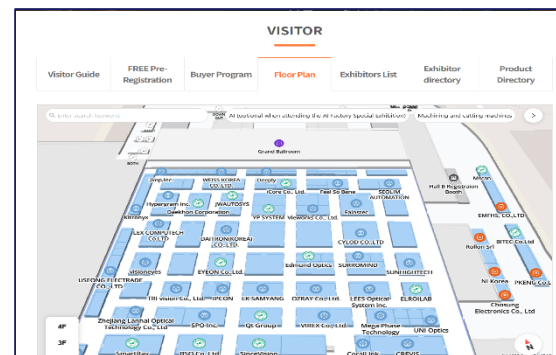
VISITOR

Visitor Guide
FREE Pre-Registration
Buyer Program
Floor Plan
Exhibitors List
Exhibitor directory
Product Directory

Enter search keyword
AI (optional when attending the AI Factory Special Exhibition)
Machining and cutting machines

Grand Ballroom
Hall B Registration Booth
Micro
EMTHS CO.,LTD
BITEC Co.,Ltd
Rollon Srl
NI Korea
PKENG CO.,L
Chasung Electronics Co., LTD

Smplec
WEISS KOREA CO.,LTD
Dmply
iCore Co., Ltd
Feel So Bene
SEOLIM AUTOMATION
Hyperaram Inc.
JWAUTOSYS
Daekhon Corporation
Kitronyx
YP SYSTEM
Viewons CO.,LTD
Fainetec
LEX COMPUTECH CO.,LTD
DAITRON(KOREA) CO.,LTD
CYLOD CO.,LTD
USEONG ELECTRADE CO.,LTD
Visionkeys
EYEON Co., Ltd.
Edmund Optics
SURROMIND
SUNHIGHTECH
TRI Vision Co., Ltd.
IPCON
LK SAMYANG
OZRAY Co.Ltd
LEES Optical System Inc.
ELROILAB
Zhejiang Lanhai Optical Technology Co.,Ltd
SPO Inc.
Qs Group
VIREX Co.,Ltd
Mega Phase Technology
UNI Optics
SmartRay
BSEJ Co.,Ltd
SpecVision
Coral Link
CREVIS

4F
3F